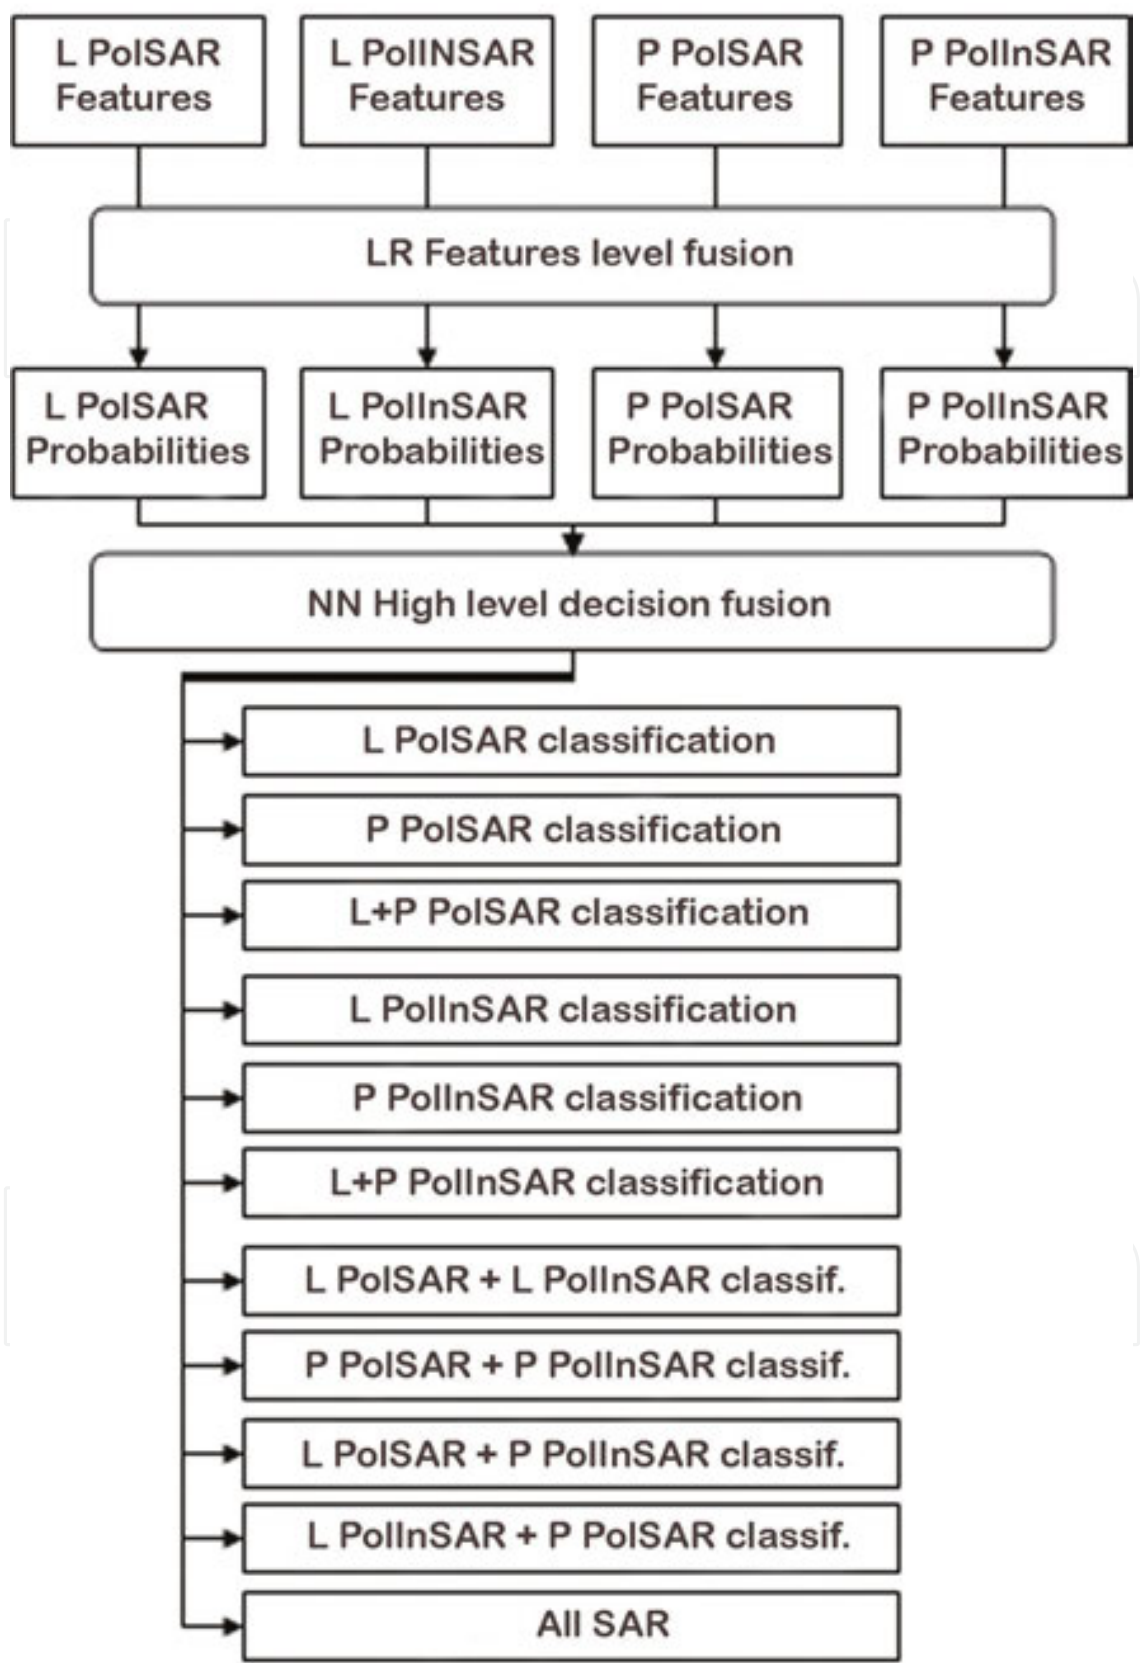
L PolSAR Features

L PolINSAR Features

P PolSAR Features

P PolInSAR Features

LR Features level fusion

L PolSAR Probabilities

L PolInSAR Probabilities

P PolSAR Probabilities

P PolInSAR Probabilities

NN High level decision fusion

L PolSAR classification

P PolSAR classification

L+P PolSAR classification

L PolInSAR classification

P PolInSAR classification

L+P PolInSAR classification

L PolSAR + L PolInSAR classif.

P PolSAR + P PolInSAR classif.

L PolSAR + P PolInSAR classif.

L PolInSAR + P PolSAR classif.

All SAR